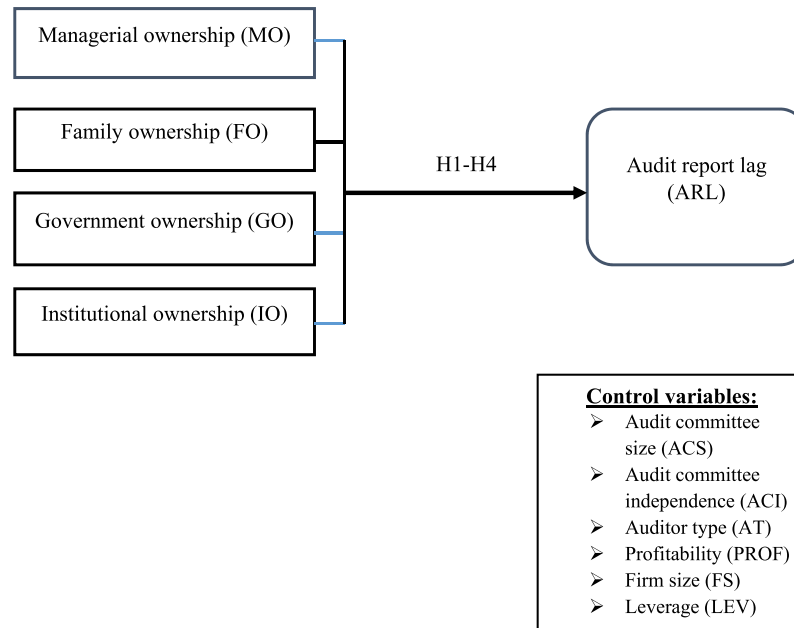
Managerial ownership (MO)

Family ownership (FO)

Government ownership (GO)

Institutional ownership (IO)

H1-H4

Audit report lag (ARL)

Control variables:
- Audit committee size (ACS)
- Audit committee independence (ACI)
- Auditor type (AT)
- Profitability (PROF)
- Firm size (FS)
- Leverage (LEV)